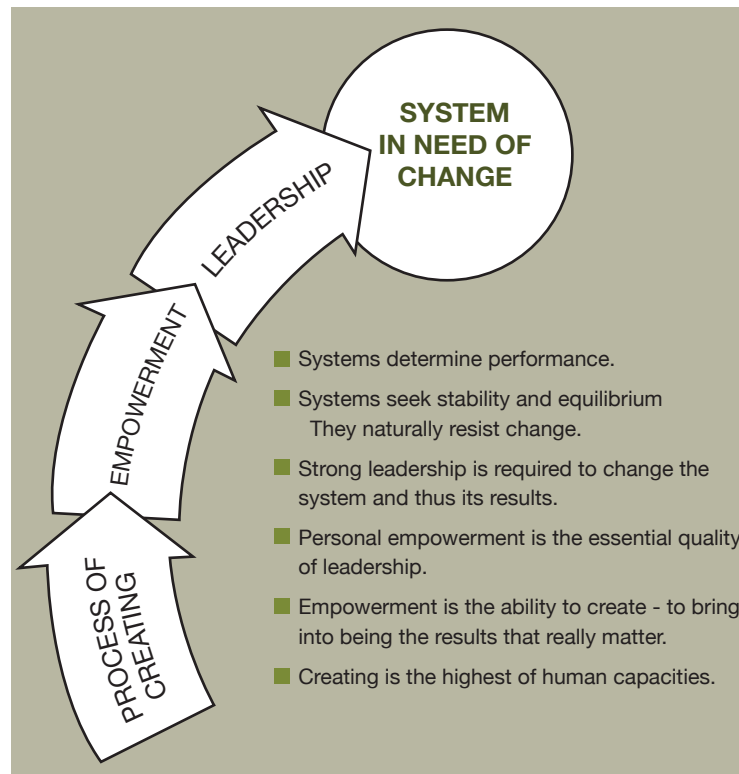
SYSTEM IN NEED OF CHANGE

LEADERSHIP

EMPOWERMENT

PROCESS OF CREATING

Systems determine performance.

Systems seek stability and equilibrium They naturally resist change.

Strong leadership is required to change the system and thus its results.

Personal empowerment is the essential quality of leadership.

Empowerment is the ability to create - to bring into being the results that really matter.

Creating is the highest of human capacities.